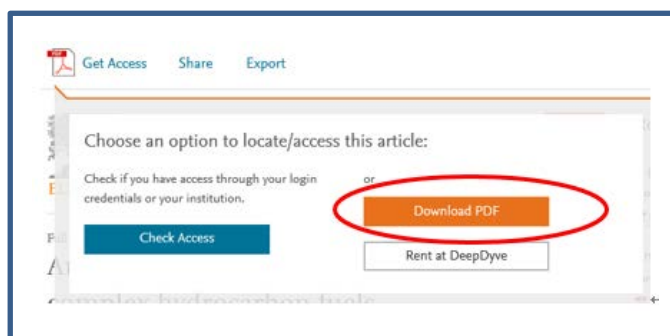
PDF Get Access Share Export

Choose an option to locate/access this article:

Check if you have access through your login credentials or your institution.

Check Access

or

Download PDF

Rent at DeepDyve